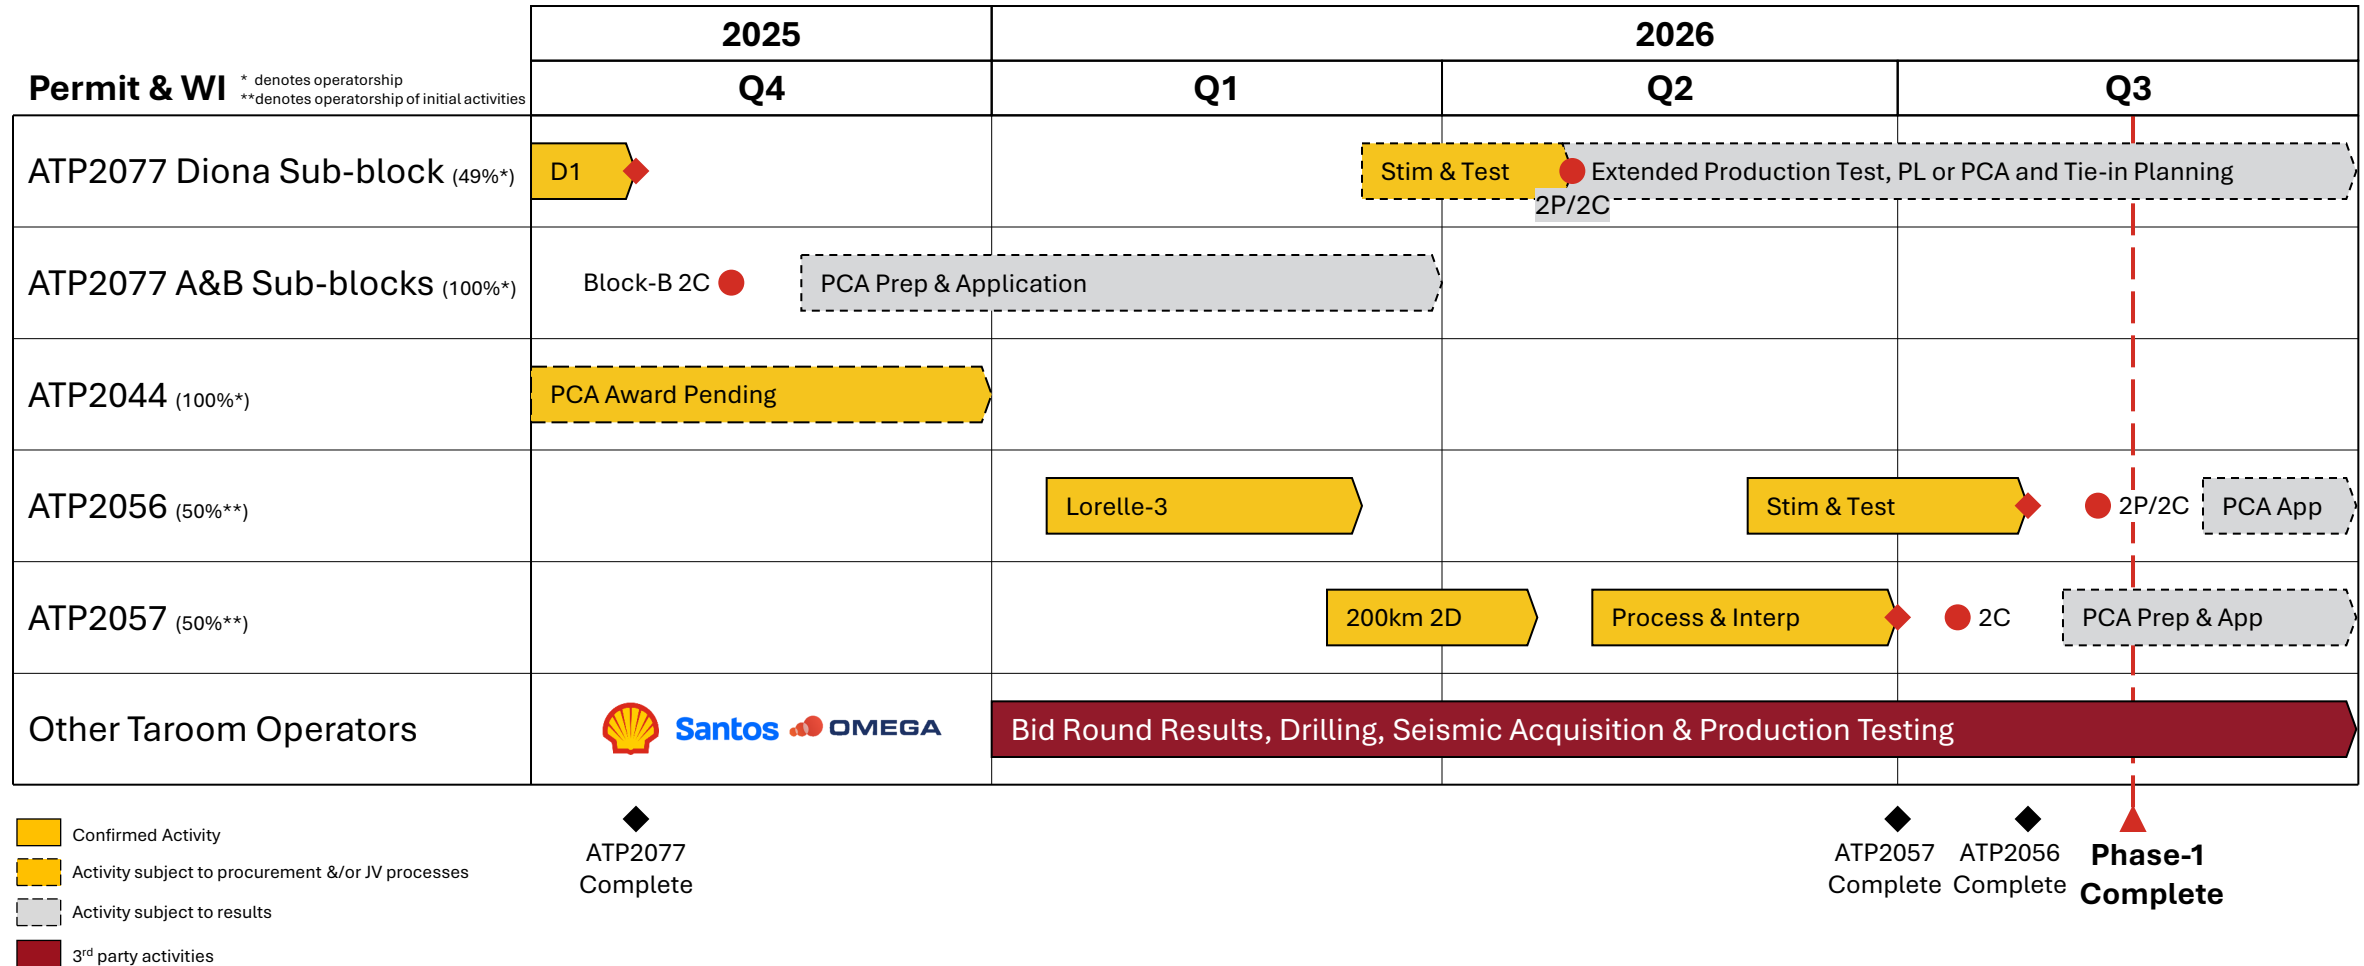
| Permit & WI * denotes operatorship **denotes operatorship of initial activities | 2025 Q4 | 2026 Q1 | 2026 Q2 | 2026 Q3 |
|---|---|---|---|---|
| ATP2077 Diona Sub-block (49%*) | D1 | Stim & Test | 2P/2C Extended Production Test, PL or PCA and Tie-in Planning | |
| ATP2077 A&B Sub-blocks (100%*) | Block-B 2C | PCA Prep & Application | | |
| ATP2044 (100%*) | PCA Award Pending | | | |
| ATP2056 (50%**) | | Lorelle-3 | Stim & Test | 2P/2C PCA App |
| ATP2057 (50%**) | | 200km 2D | Process & Interp | 2C PCA Prep & App |
| Other Taroom Operators | Santos OMEGA | Bid Round Results, Drilling, Seismic Acquisition & Production Testing | | |

ATP2077 Complete

ATP2057 Complete

ATP2056 Complete

Phase-1 Complete

Confirmed Activity
Activity subject to procurement &/or JV processes
Activity subject to results
3rd party activities